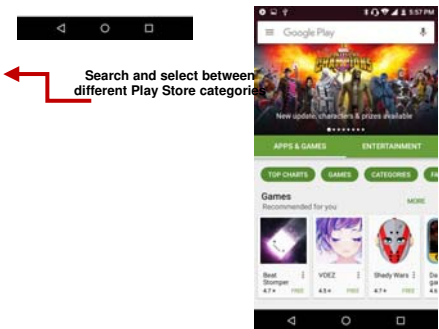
Search and select between different Play Store categories

5:57 PM

Google Play

CHAMPIONS

New update, characters & prizes available

APPS & GAMES

ENTERTAINMENT

TOP CHARTS

GAMES

CATEGORIES

FA

Games

Recommended for you

MORE

Beat Stomper

4.7 ★

FREE

VOEZ

4.5 ★

FREE

Shady Wars

4.7 ★

FREE

Da ga

4.6